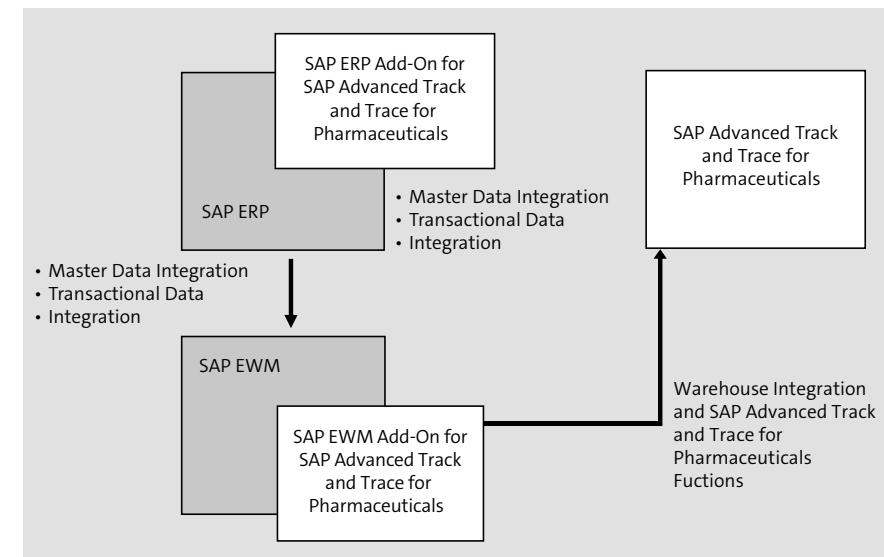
SAP ERP Add-On for SAP Advanced Track and Trace for Pharmaceuticals

SAP ERP

• Master Data Integration
• Transactional Data
• Integration

SAP Advanced Track and Trace for Pharmaceuticals

• Master Data Integration
• Transactional Data
• Integration

SAP EWM

SAP EWM Add-On for SAP Advanced Track and Trace for Pharmaceuticals

Warehouse Integration and SAP Advanced Track and Trace for Pharmaceuticals Fuctions